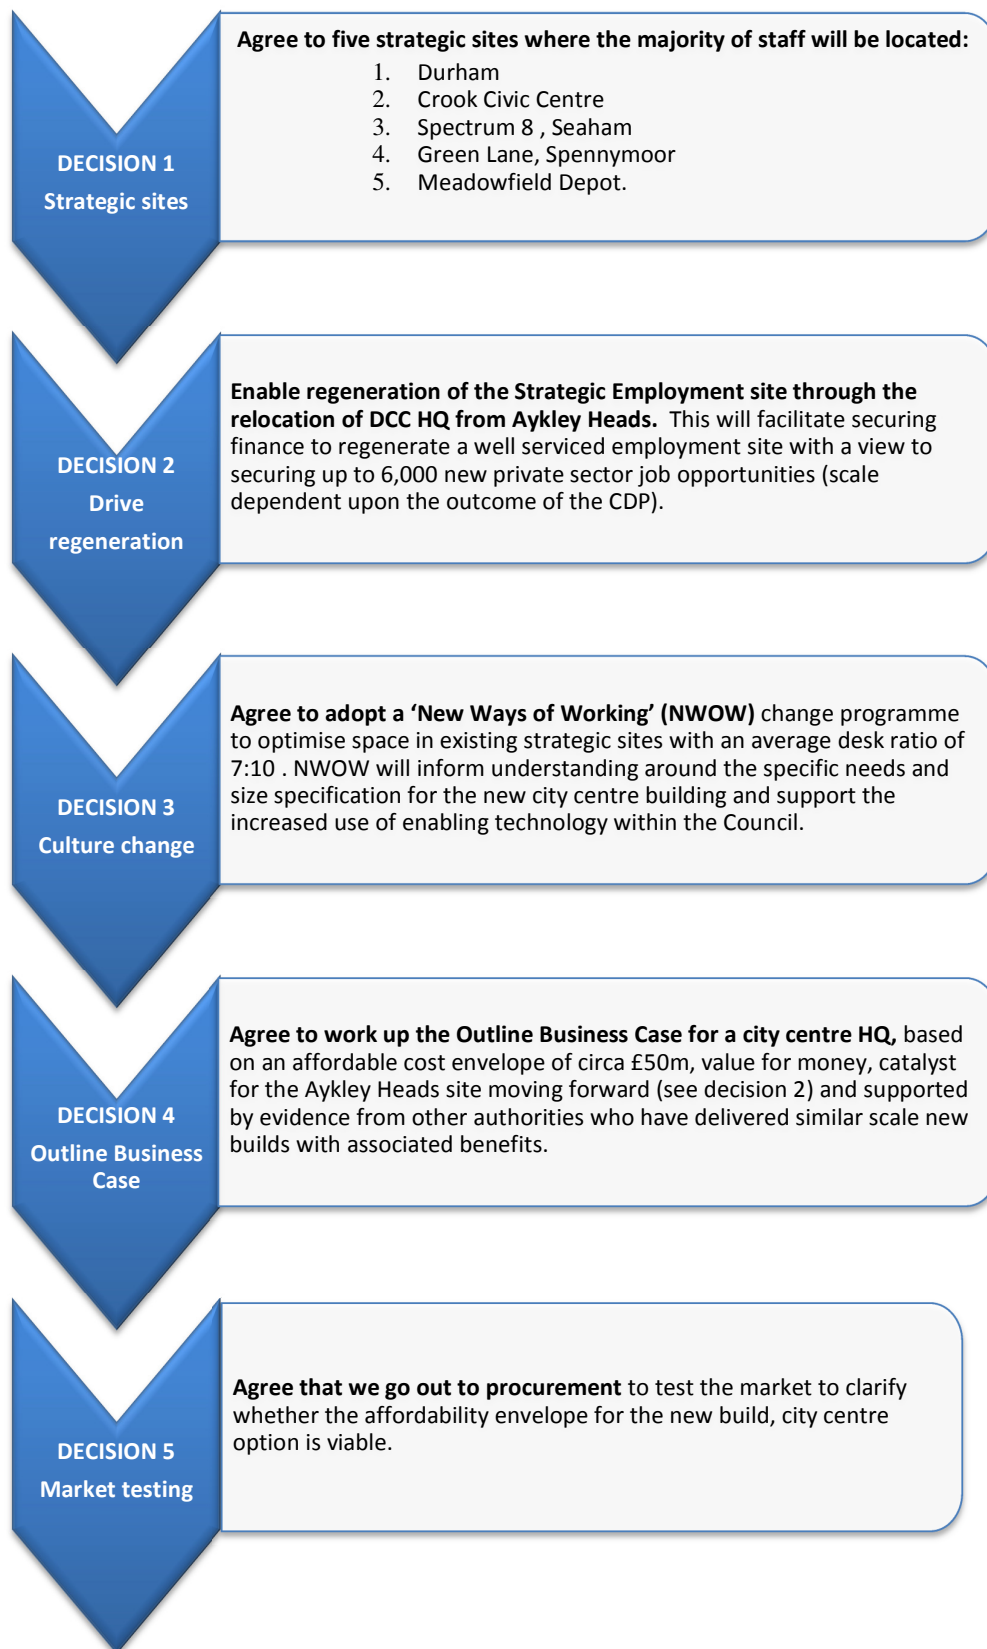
DECISION 1

Strategic sites

Agree to five strategic sites where the majority of staff will be located:
1. Durham
2. Crook Civic Centre
3. Spectrum 8 , Seaham
4. Green Lane, Spennymoor
5. Meadowfield Depot.

DECISION 2

Drive regeneration

Enable regeneration of the Strategic Employment site through the relocation of DCC HQ from Aykley Heads. This will facilitate securing finance to regenerate a well serviced employment site with a view to securing up to 6,000 new private sector job opportunities (scale dependent upon the outcome of the CDP).

DECISION 3

Culture change

Agree to adopt a 'New Ways of Working' (NWOW) change programme to optimise space in existing strategic sites with an average desk ratio of 7:10 . NWOW will inform understanding around the specific needs and size specification for the new city centre building and support the increased use of enabling technology within the Council.

DECISION 4

Outline Business Case

Agree to work up the Outline Business Case for a city centre HQ, based on an affordable cost envelope of circa £50m, value for money, catalyst for the Aykley Heads site moving forward (see decision 2) and supported by evidence from other authorities who have delivered similar scale new builds with associated benefits.

DECISION 5

Market testing

Agree that we go out to procurement to test the market to clarify whether the affordability envelope for the new build, city centre option is viable.